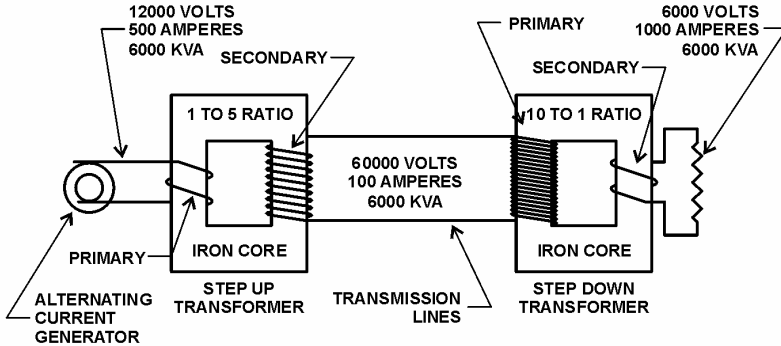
12000 VOLTS
500 AMPERES
6000 KVA

SECONDARY

PRIMARY

6000 VOLTS
1000 AMPERES
6000 KVA

SECONDARY

1 TO 5 RATIO

10 TO 1 RATIO

60000 VOLTS
100 AMPERES
6000 KVA

PRIMARY

IRON CORE

IRON CORE

ALTERNATING CURRENT GENERATOR

STEP UP TRANSFORMER

TRANSMISSION LINES

STEP DOWN TRANSFORMER